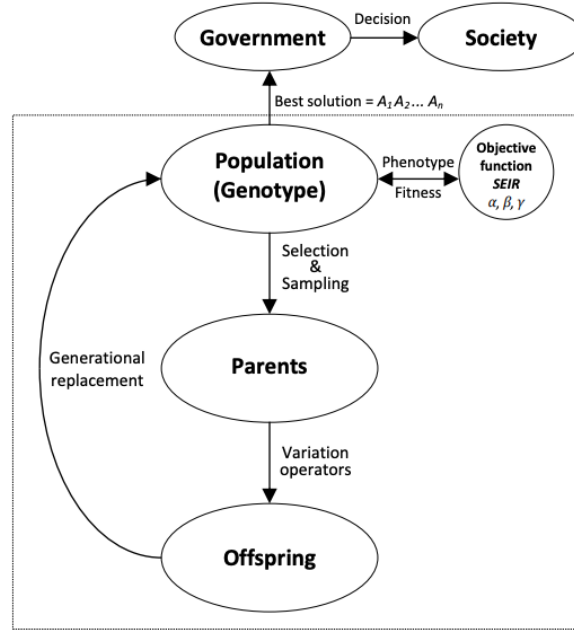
Government

Decision

Society

Best solution = $A_1 A_2 \ldots A_n$

Population (Genotype)

Phenotype

Fitness

Objective function
SEIR
$\alpha, \beta, \gamma$

Selection & Sampling

Generational replacement

Parents

Variation operators

Offspring